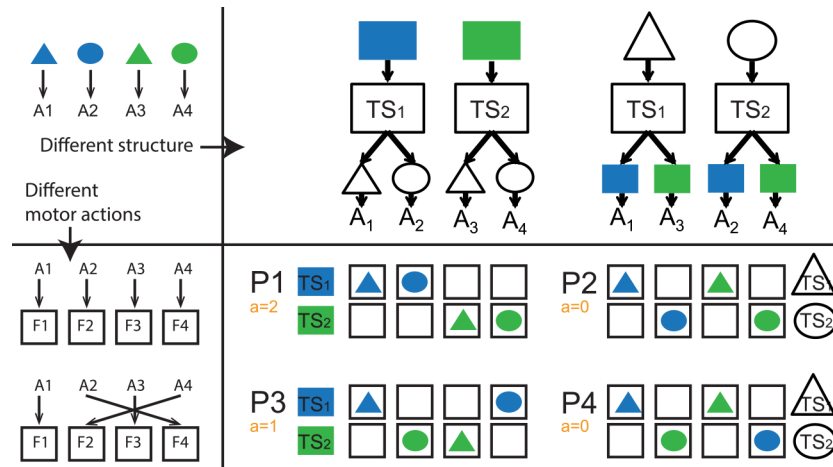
A1 A2 A3 A4

Different structure

Different motor actions

$TS_1$ $TS_2$
$A_1$ $A_2$ $A_3$ $A_4$

$TS_1$ $TS_2$
$A_1$ $A_3$ $A_2$ $A_4$

A1 A2 A3 A4
F1 F2 F3 F4

A1 A2 A3 A4
F1 F2 F3 F4

P1
a=2
$TS_1$
$TS_2$

P2
a=0
$TS_1$
$TS_2$

P3
a=1
$TS_1$
$TS_2$

P4
a=0
$TS_1$
$TS_2$